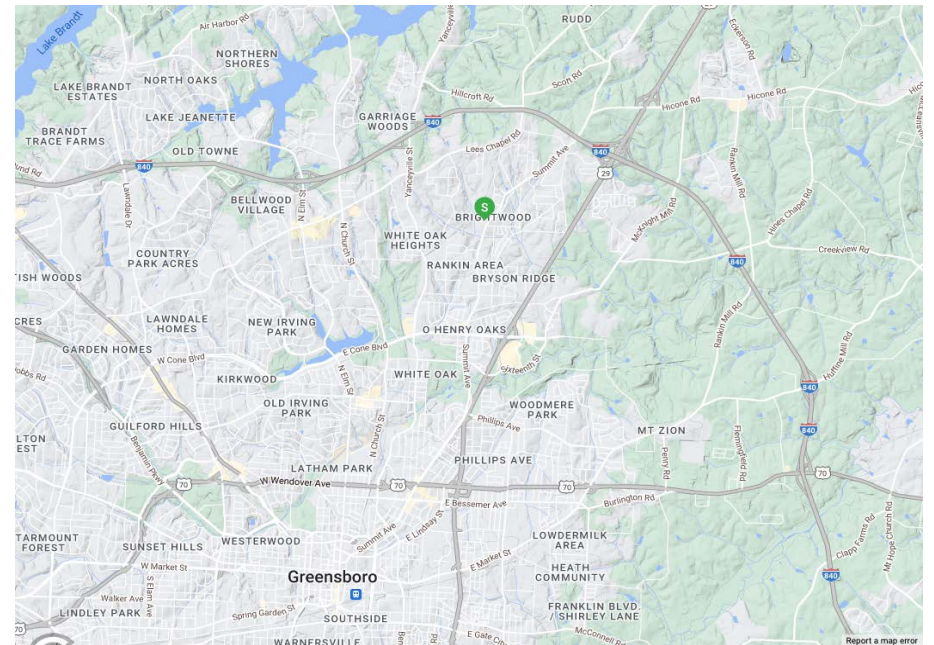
Lake Brandt
Air Harbor Rd
RUDD
NORTHERN SHORES
LAKE BRANDT ESTATES
NORTH OAKS
Hillcroft Rd
Scott Rd
Hicone Rd
Hicone Rd
Eckerson Rd
BRANDT TRACE FARMS
LAKE JEANETTE
GARRIAGE WOODS
840
Lees Chapel Rd
840
OLD TOWNE
840
Summit Ave
29
Rankin Mill Rd
BELLWOOD VILLAGE
S
BRIGHTWOOD
McKnight Mill Rd
Hines Chapel Rd
WHITE OAK HEIGHTS
Creekview Rd
840
COUNTRY PARK ACRES
RANKIN AREA
BRYSON RIDGE
FISH WOODS
LAWNDALE HOMES
NEW IRVING PARK
O HENRY OAKS
Rankin Mill Rd
Huffine Mill Rd
GARDEN HOMES
W Cone Blvd
E Cone Blvd
Summit Ave
Sixteenth St
KIRKWOOD
WHITE OAK
840
OLD IRVING PARK
Phillips Ave
WOODMERE PARK
840
GUILFORD HILLS
MT ZION
Penry Rd
Flemingfield Rd
70
LATHAM PARK
PHILLIPS AVE
70
W Wendover Ave
70
70
Burlington Rd
E Bessemer Ave
Summit Ave
E Lindsay St
LOWDERMILK AREA
TARMOUNT FOREST
SUNSET HILLS
WESTERWOOD
E Market St
HEATH COMMUNITY
Clapp Farms Rd
Mt Hope Church Rd
W Market St
Greensboro
840
LINDLEY PARK
Walker Ave
Spring Garden St
SOUTHSIDE
FRANKLIN BLVD. / SHIRLEY LANE
WARNERSVILLE
E Gate City
McConnell Rd
Report a map error